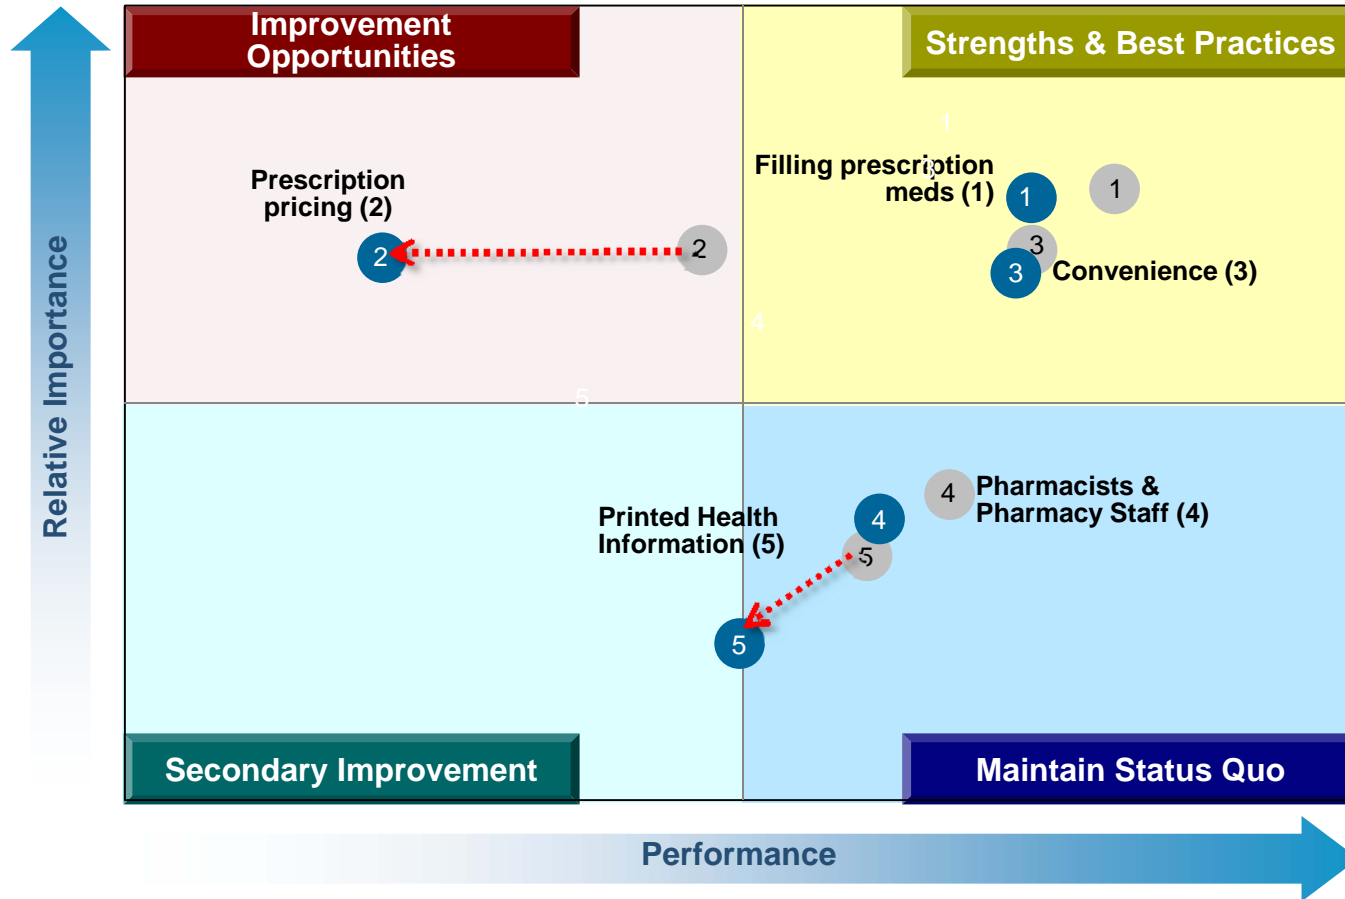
Relative Importance

Improvement Opportunities

Strengths & Best Practices

Prescription pricing (2)

2

2

Filling prescription meds (1)

1

1

3

3

Convenience (3)

Printed Health Information (5)

4

4

Pharmacists & Pharmacy Staff (4)

5

5

Secondary Improvement

Maintain Status Quo

Performance